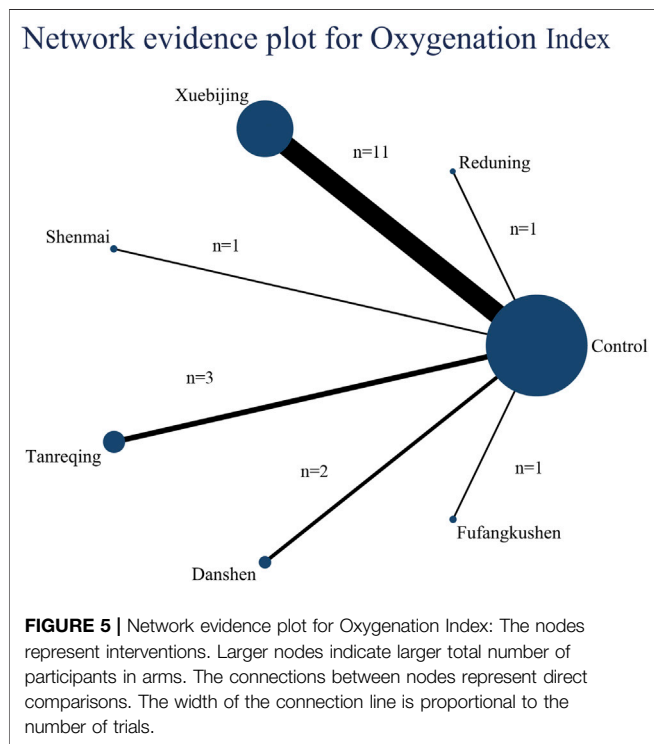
Network evidence plot for Oxygenation Index

Xuebijing

n=11

Reduning

n=1

Shenmai

n=1

Control

n=3

Tanreqing

n=2

n=1

Fufangkushen

Danshen

**FIGURE 5 |** Network evidence plot for Oxygenation Index: The nodes represent interventions. Larger nodes indicate larger total number of participants in arms. The connections between nodes represent direct comparisons. The width of the connection line is proportional to the number of trials.